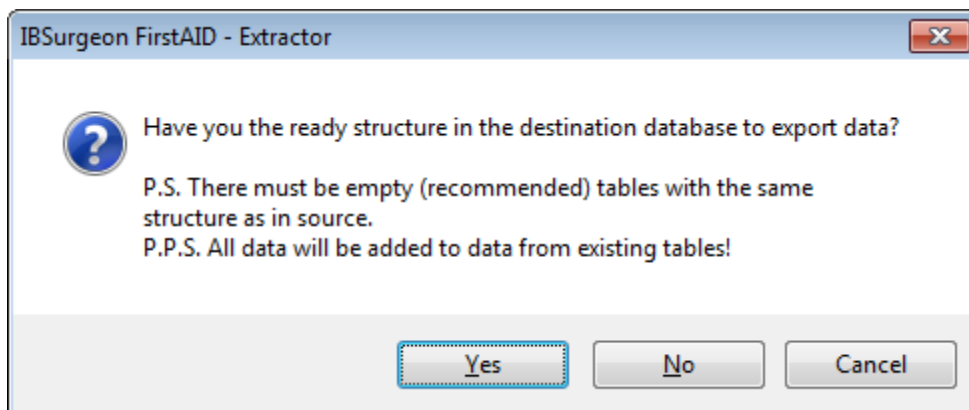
IBSurgeon FirstAID - Extractor

Have you the ready structure in the destination database to export data?

P.S. There must be empty (recommended) tables with the same structure as in source.
P.P.S. All data will be added to data from existing tables!

Yes

No

Cancel